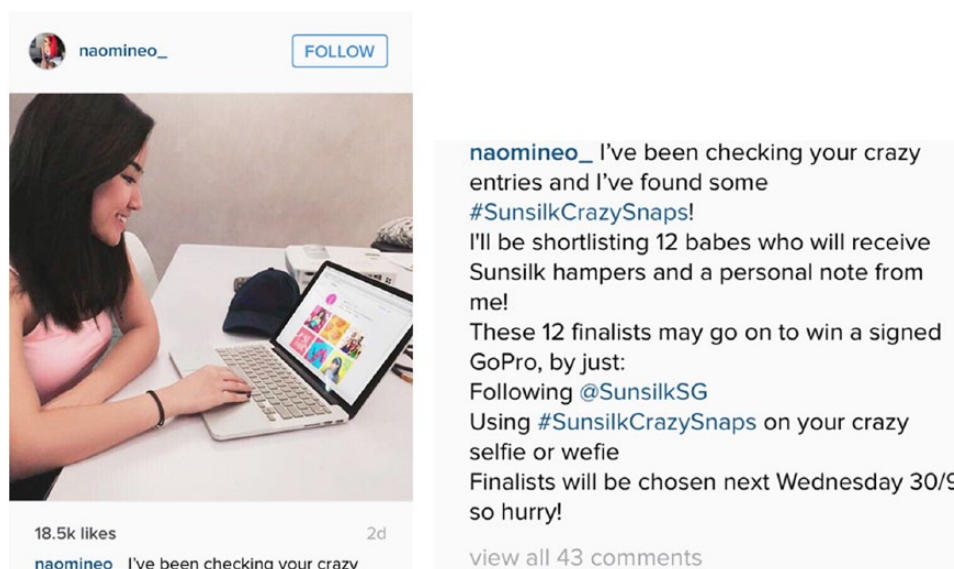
naomineo_

FOLLOW

18.5k likes

2d

naomineo_ I've been checking your crazy

naomineo_ I've been checking your crazy entries and I've found some #SunsilkCrazySnaps!
I'll be shortlisting 12 babes who will receive Sunsilk hampers and a personal note from me!
These 12 finalists may go on to win a signed GoPro, by just:
Following @SunsilkSG
Using #SunsilkCrazySnaps on your crazy selfie or wefie
Finalists will be chosen next Wednesday 30/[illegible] so hurry!

view all 43 comments